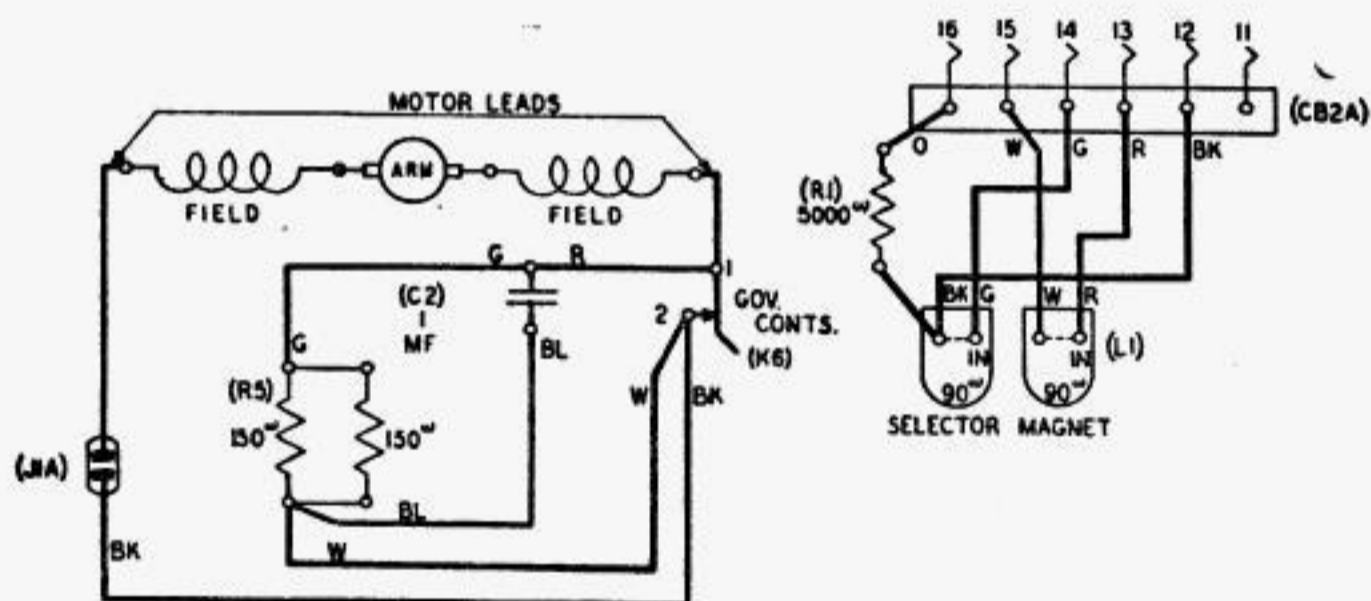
MOTOR LEADS

ARM

FIELD

FIELD

G

R

1

(C2)
1
MF

GOV.
CONTS.

2

BL

(K6)

G

(R5)
$150^{\omega}$

$150^{\omega}$

W

BK

(J1A)

BL

BK

W

16 15 14 13 12 11

(CB2A)

O

W

G

R

BK

(R1)
$5000^{\omega}$

BK G

W R

IN

IN

(L1)

$90^{\omega}$

$90^{\omega}$

SELECTOR MAGNET